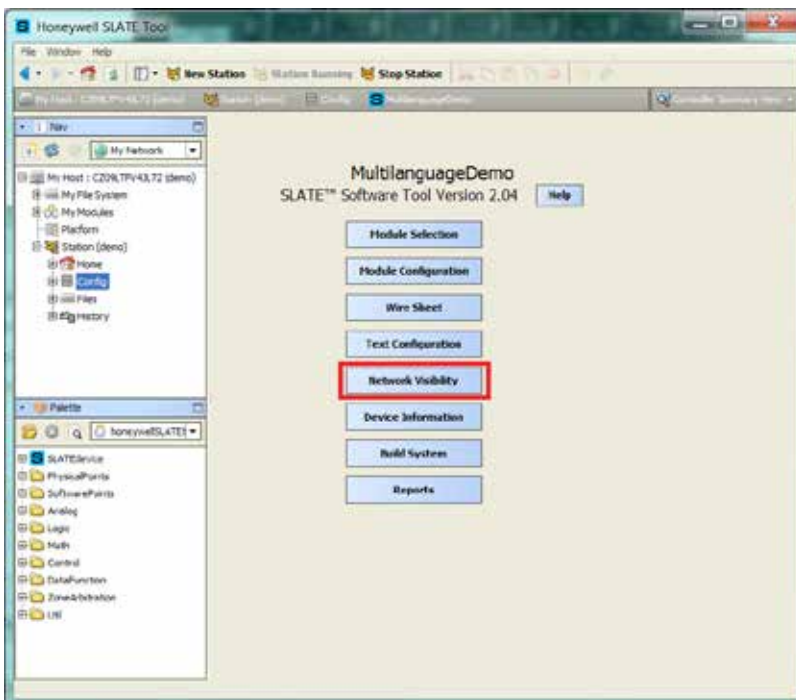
Honeywell SLATE Tool

File Window Help

New Station Station Running Stop Station

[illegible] Station (demo) Config MultilanguageDemo

Nav

My Network

My Host : C209,TPV43,72 (demo)
My File System
My Modules
Platform
Station (demo)
Home
Config
Files
History

Palette

honeywellSLATE

SLATEdevice
PhysicalPoints
SoftwarePoints
Analog
Logic
Math
Control
DataFunction
ZoneArbitration
Util

MultilanguageDemo
SLATE™ Software Tool Version 2.04 Help

Module Selection

Module Configuration

Wire Sheet

Text Configuration

Network Visibility

Device Information

Build System

Reports